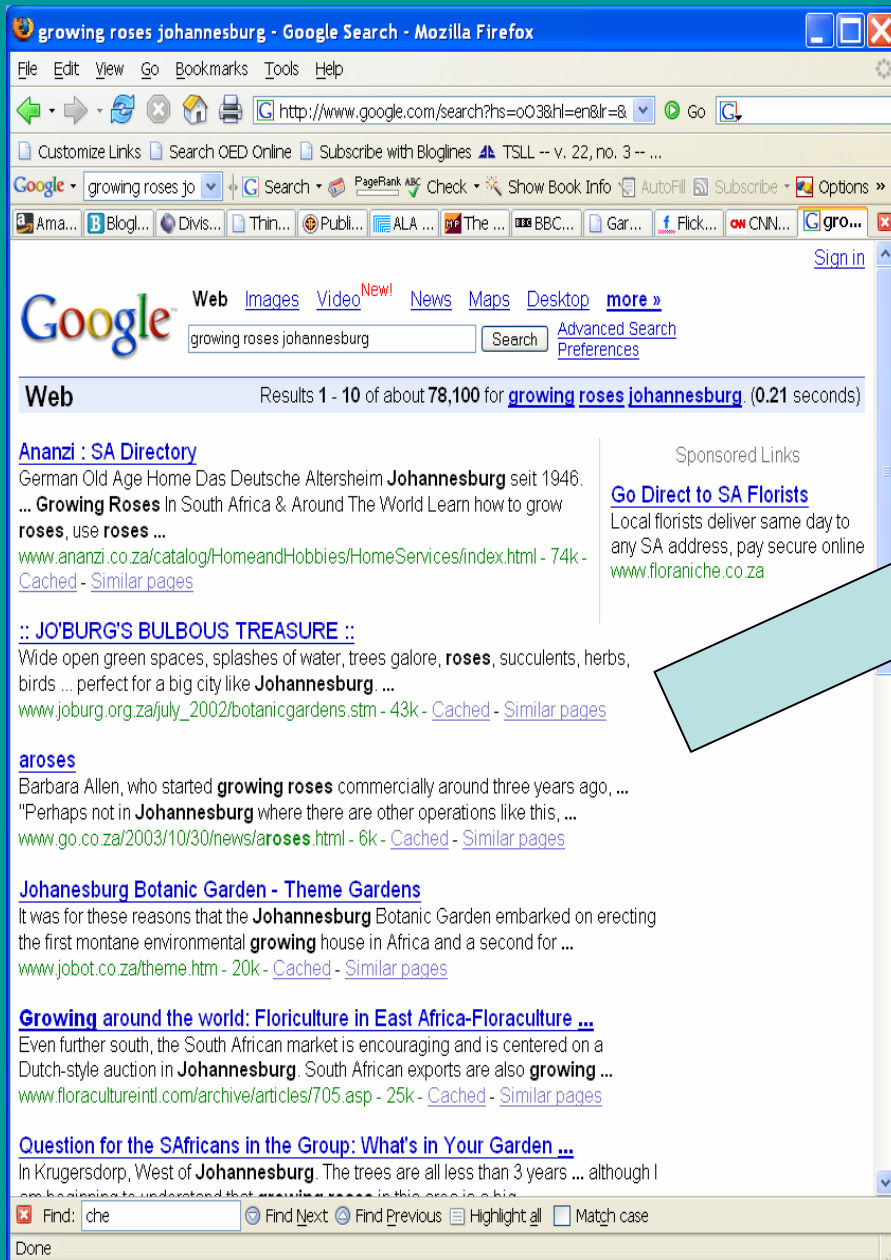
growing roses johannesburg - Google Search - Mozilla Firefox

File Edit View Go Bookmarks Tools Help

http://www.google.com/search?hs=oO3&hl=en&lr=& Go

Customize Links Search OED Online Subscribe with Bloglines TSLL -- v. 22, no. 3 -- ...

Google growing roses jo Search PageRank Check Show Book Info AutoFill Subscribe Options »

Ama... Blogl... Divis... Thin... Publi... ALA ... The ... BBC... Gar... Flick... CNN... gro...

Sign in

Web Images Video New! News Maps Desktop more »

growing roses johannesburg Search Advanced Search Preferences

Web Results 1 - 10 of about 78,100 for growing roses johannesburg. (0.21 seconds)

Ananzi : SA Directory
German Old Age Home Das Deutsche Altersheim Johannesburg seit 1946. ... Growing Roses In South Africa & Around The World Learn how to grow roses, use roses ...
www.ananzi.co.za/catalog/HomeandHobbies/HomeServices/index.html - 74k - Cached - Similar pages

Sponsored Links
Go Direct to SA Florists
Local florists deliver same day to any SA address, pay secure online
www.floraniche.co.za

:: JO'BURG'S BULBOUS TREASURE ::
Wide open green spaces, splashes of water, trees galore, roses, succulents, herbs, birds ... perfect for a big city like Johannesburg. ...
www.joburg.org.za/july_2002/botanicgardens.stm - 43k - Cached - Similar pages

aroses
Barbara Allen, who started growing roses commercially around three years ago, ... "Perhaps not in Johannesburg where there are other operations like this, ...
www.go.co.za/2003/10/30/news/aroses.html - 6k - Cached - Similar pages

Johanesburg Botanic Garden - Theme Gardens
It was for these reasons that the Johannesburg Botanic Garden embarked on erecting the first montane environmental growing house in Africa and a second for ...
www.jobot.co.za/theme.htm - 20k - Cached - Similar pages

Growing around the world: Floriculture in East Africa-Floraculture ...
Even further south, the South African market is encouraging and is centered on a Dutch-style auction in Johannesburg. South African exports are also growing ...
www.floracultureintl.com/archive/articles/705.asp - 25k - Cached - Similar pages

Question for the SAfricans in the Group: What's in Your Garden ...
In Krugersdorp, West of Johannesburg. The trees are all less than 3 years ... although I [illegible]

Find: che Find Next Find Previous Highlight all Match case

Done